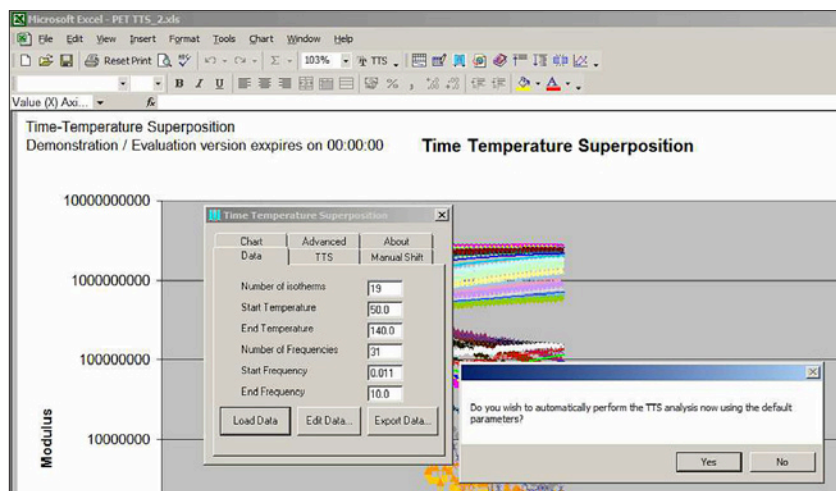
Microsoft Excel - PET TTS_2.xls

File Edit View Insert Format Tools Chart Window Help

Reset Print 103% TTS

Value (X) Axi... fx

Time-Temperature Superposition
Demonstration / Evaluation version exxpires on 00:00:00

Time Temperature Superposition

10000000000

1000000000

100000000

10000000

Modulus

Time Temperature Superposition

Chart Advanced About
Data TTS Manual Shift

Number of isotherms 19
Start Temperature 50.0
End Temperature 140.0
Number of Frequencies 31
Start Frequency 0.011
End Frequency 10.0

Load Data Edit Data... Export Data...

Do you wish to automatically perform the TTS analysis now using the default parameters?

Yes No